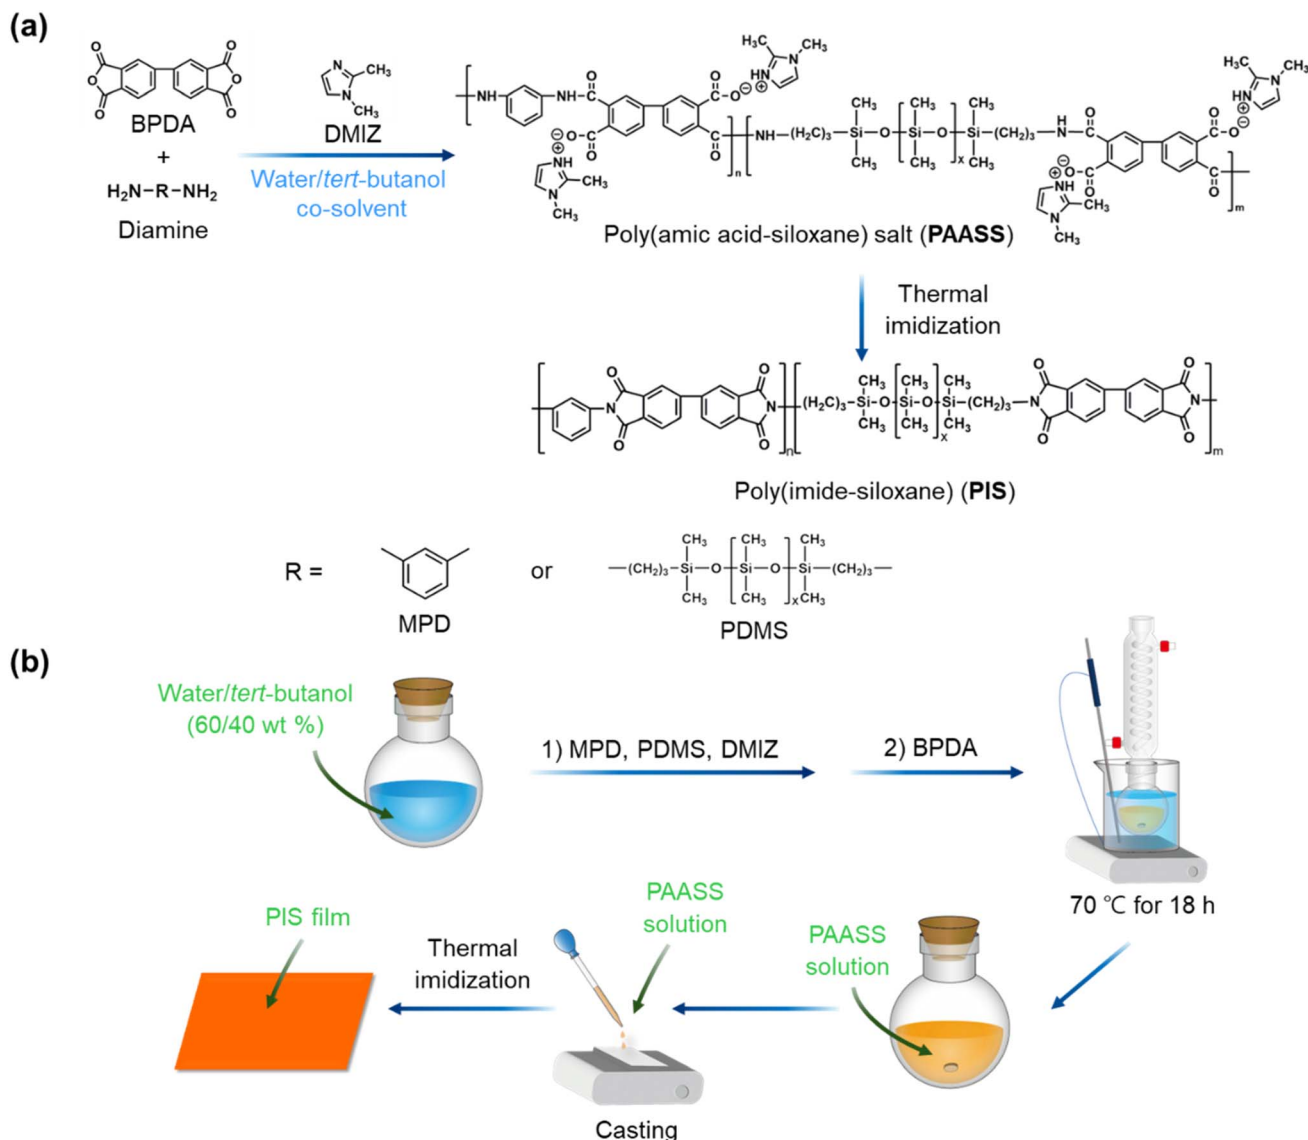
(a)

BPDA
+
$H_2N-R-NH_2$
Diamine

DMIZ
Water/tert-butanol co-solvent

Poly(amic acid-siloxane) salt (PAASS)

Thermal imidization

Poly(imide-siloxane) (PIS)

R = MPD or PDMS

(b)

Water/tert-butanol (60/40 wt %)

1) MPD, PDMS, DMIZ

2) BPDA

70 °C for 18 h

PAASS solution

PAASS solution

Thermal imidization

PIS film

Casting